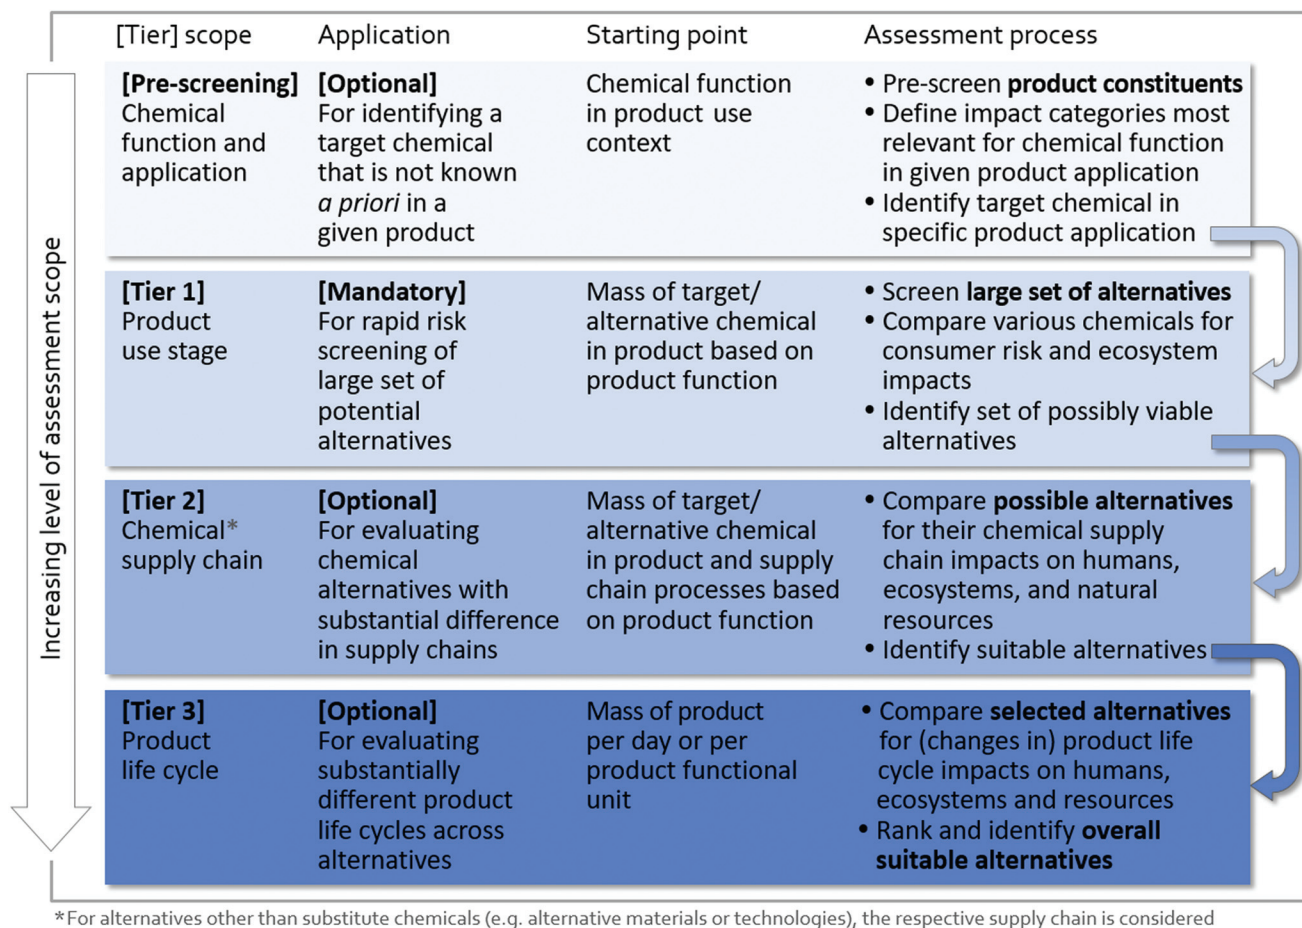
Increasing level of assessment scope

| [Tier] scope | Application | Starting point | Assessment process |
|---|---|---|---|
| **[Pre-screening]** Chemical function and application | **[Optional]** For identifying a target chemical that is not known *a priori* in a given product | Chemical function in product use context | • Pre-screen **product constituents** • Define impact categories most relevant for chemical function in given product application • Identify target chemical in specific product application |
| **[Tier 1]** Product use stage | **[Mandatory]** For rapid risk screening of large set of potential alternatives | Mass of target/ alternative chemical in product based on product function | • Screen **large set of alternatives** • Compare various chemicals for consumer risk and ecosystem impacts • Identify set of possibly viable alternatives |
| **[Tier 2]** Chemical* supply chain | **[Optional]** For evaluating chemical alternatives with substantial difference in supply chains | Mass of target/ alternative chemical in product and supply chain processes based on product function | • Compare **possible alternatives** for their chemical supply chain impacts on humans, ecosystems, and natural resources • Identify suitable alternatives |
| **[Tier 3]** Product life cycle | **[Optional]** For evaluating substantially different product life cycles across alternatives | Mass of product per day or per product functional unit | • Compare **selected alternatives** for (changes in) product life cycle impacts on humans, ecosystems and resources • Rank and identify **overall suitable alternatives** |

*For alternatives other than substitute chemicals (e.g. alternative materials or technologies), the respective supply chain is considered